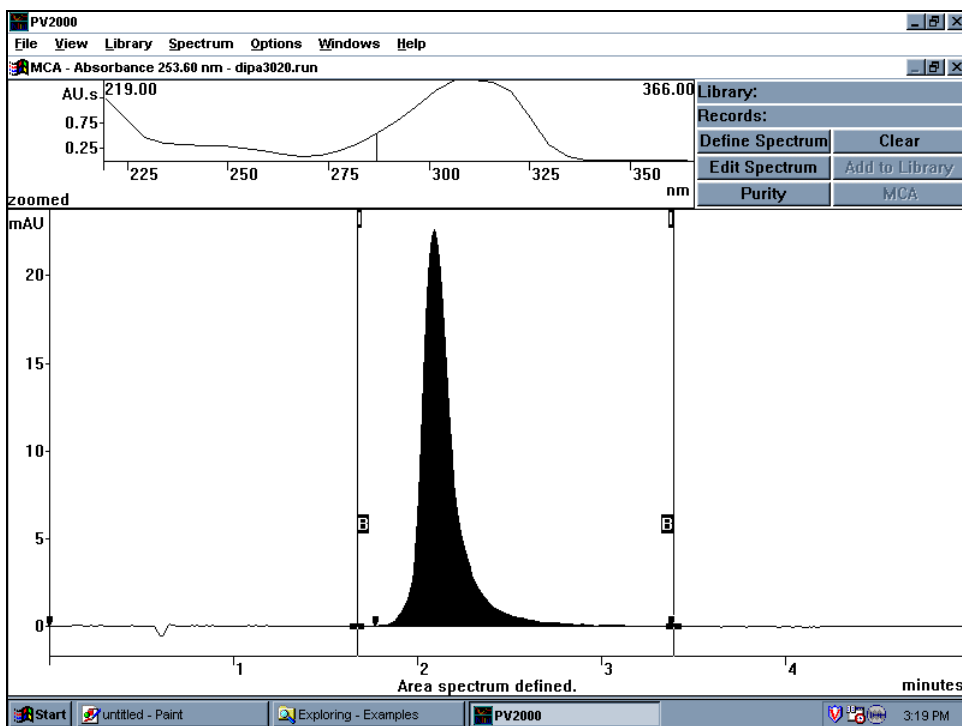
PV2000

File View Library Spectrum Options Windows Help

MCA - Absorbance 253.60 nm - dipa3020.run

AU.s 219.00 366.00

0.75

0.25

225 250 275 300 325 350

nm

Library:

Records:

Define Spectrum

Clear

Edit Spectrum

Add to Library

Purity

MCA

zoomed

mAU

20

15

10

5

0

B

B

1

2

3

4

Area spectrum defined.

minutes

Start

untitled - Paint

Exploring - Examples

PV2000

3:19 PM